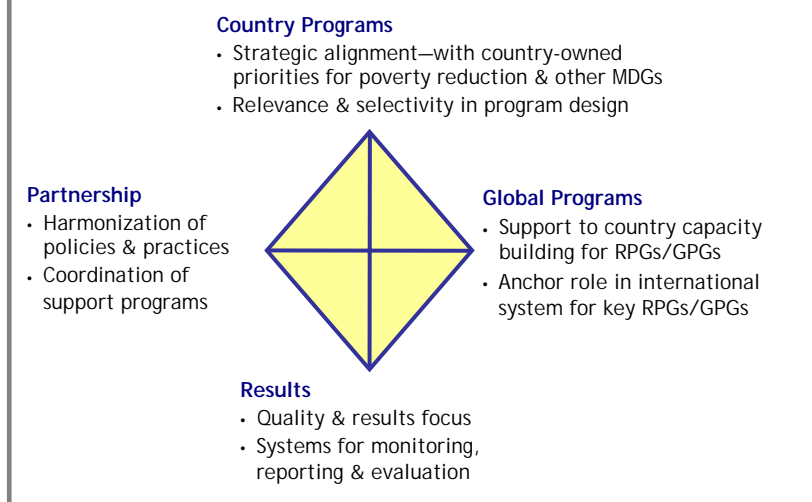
**Country Programs**
• Strategic alignment—with country-owned priorities for poverty reduction & other MDGs
• Relevance & selectivity in program design

**Partnership**
• Harmonization of policies & practices
• Coordination of support programs

**Global Programs**
• Support to country capacity building for RPGs/GPGs
• Anchor role in international system for key RPGs/GPGs

**Results**
• Quality & results focus
• Systems for monitoring, reporting & evaluation